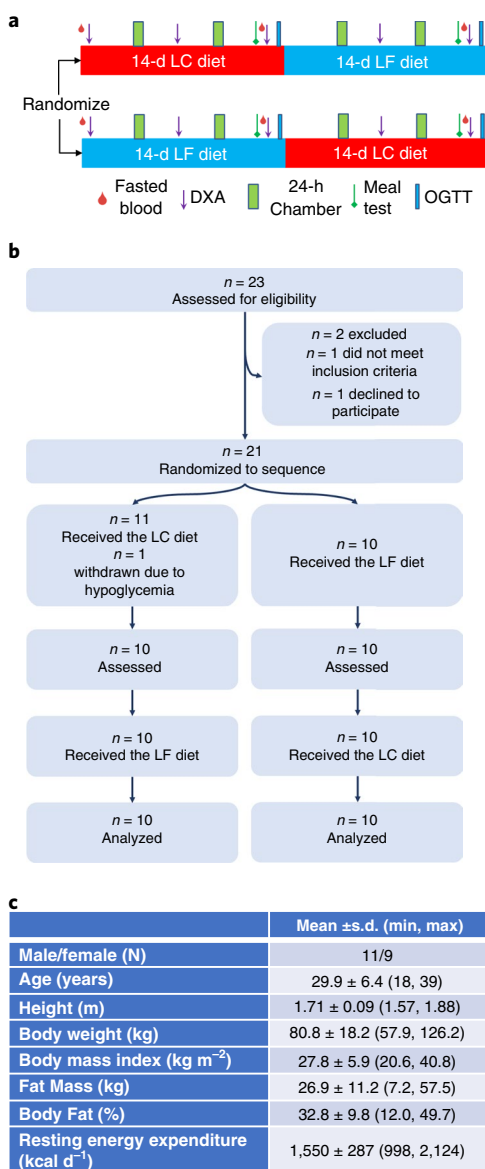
a

14-d LC diet

14-d LF diet

Randomize

14-d LF diet

14-d LC diet

Fasted blood

DXA

24-h Chamber

Meal test

OGTT

b

$n = 23$
Assessed for eligibility

$n = 2$ excluded
$n = 1$ did not meet inclusion criteria
$n = 1$ declined to participate

$n = 21$
Randomized to sequence

$n = 11$
Received the LC diet
$n = 1$
withdrawn due to hypoglycemia

$n = 10$
Received the LF diet

$n = 10$
Assessed

$n = 10$
Assessed

$n = 10$
Received the LF diet

$n = 10$
Received the LC diet

$n = 10$
Analyzed

$n = 10$
Analyzed

c

| | Mean ±s.d. (min, max) |
|---|---|
| Male/female (N) | 11/9 |
| Age (years) | 29.9 ± 6.4 (18, 39) |
| Height (m) | 1.71 ± 0.09 (1.57, 1.88) |
| Body weight (kg) | 80.8 ± 18.2 (57.9, 126.2) |
| Body mass index (kg $m^{-2}$) | 27.8 ± 5.9 (20.6, 40.8) |
| Fat Mass (kg) | 26.9 ± 11.2 (7.2, 57.5) |
| Body Fat (%) | 32.8 ± 9.8 (12.0, 49.7) |
| Resting energy expenditure (kcal $d^{-1}$) | 1,550 ± 287 (998, 2,124) |